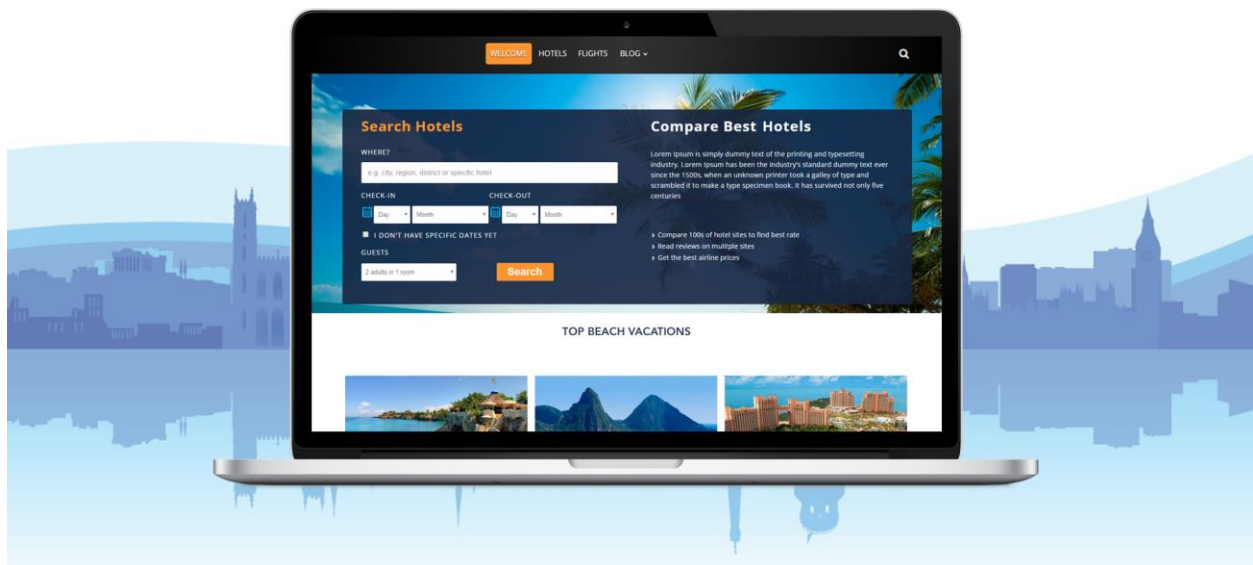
WELCOME HOTELS FLIGHTS BLOG

Search Hotels

WHERE?

e.g. city, region, district or specific hotel

CHECK-IN

Day Month

CHECK-OUT

Day Month

I DON'T HAVE SPECIFIC DATES YET

GUESTS

2 adults in 1 room

Search

Compare Best Hotels

Lorem Ipsum is simply dummy text of the printing and typesetting industry. Lorem Ipsum has been the industry's standard dummy text ever since the 1500s, when an unknown printer took a galley of type and scrambled it to make a type specimen book. It has survived not only five centuries

Compare 100s of hotel sites to find best rate

Read reviews on mulitple sites

Get the best airline prices

TOP BEACH VACATIONS